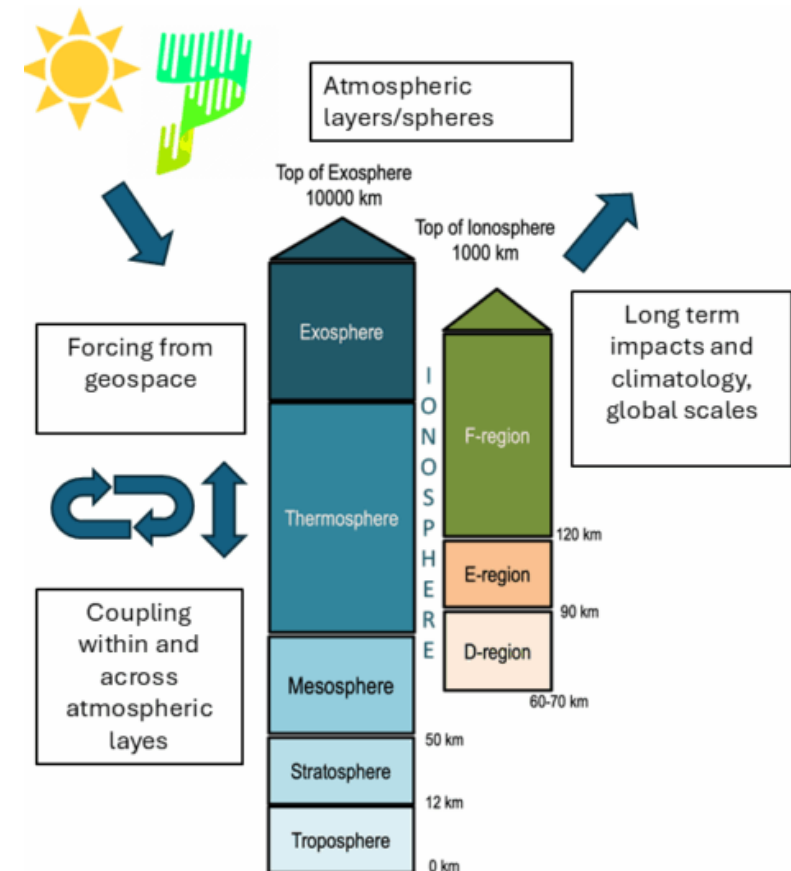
Atmospheric layers/spheres

Top of Exosphere
10000 km

Top of Ionosphere
1000 km

Forcing from geospace

Long term impacts and climatology, global scales

Exosphere

Thermosphere

Mesosphere

Stratosphere

Troposphere

IONOSPHERE

F-region

E-region

D-region

120 km

90 km

60-70 km

50 km

12 km

0 km

Coupling within and across atmospheric layes